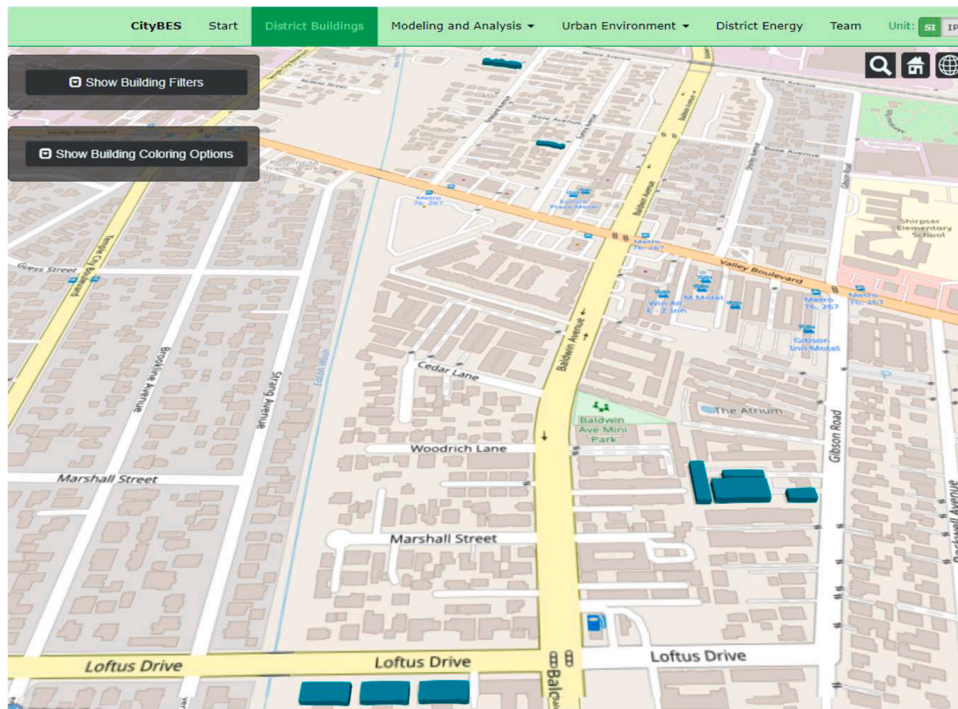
CityBES Start District Buildings Modeling and Analysis ▾ Urban Environment ▾ District Energy Team Unit: SI IP

Show Building Filters

Show Building Coloring Options

Valley Boulevard

Shirpser Elementary School

Valley Boulevard

Metro 76, 267

Metro 76, 267

Metro 76, 267

Metro 76, 267

M Motel

Gibson Inn Motel

GresS Street

Brookline Avenue

Strang Avenue

Baldwin Avenue

Cedar Lane

Baldwin Ave Mini Park

The Atrium

Gibson Road

Woodrich Lane

Marshall Street

Marshall Street

Rockwell Avenue

Loftus Drive

Loftus Drive

Loftus Drive

Baldwin